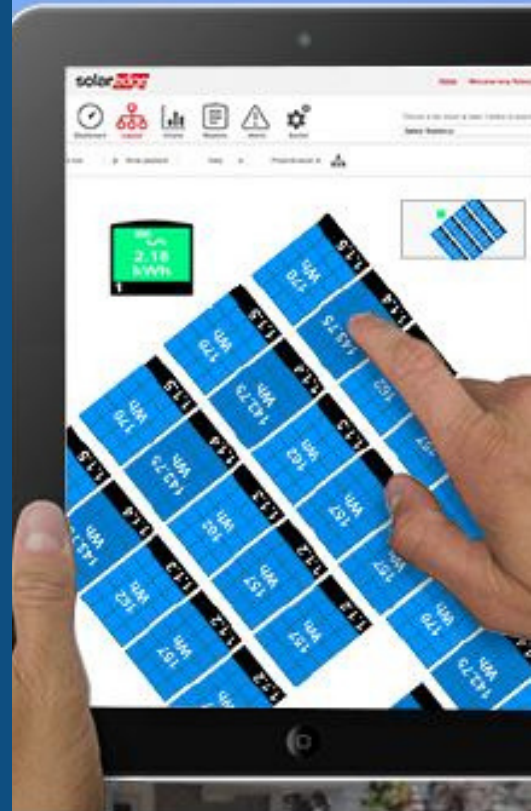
solar

Dashboard Layout Charts Reports Alerts Admin

Select Stations

2.18 kWh

1

1.1.5
170 Wh

1.1.4
142.75 Wh

1.1.3
102 Wh

1.1.2
157 Wh

1.1.5
170 Wh

1.1.4
142.75 Wh

1.1.3
102 Wh

1.1.2
157 Wh

1.1.5
170 Wh

1.1.4
142.75 Wh

1.1.3
102 Wh

1.1.2
157 Wh

1.1.5
170 Wh

1.1.4
142.75 Wh

102

157 Wh

157 Wh

170 Wh

142.75 Wh